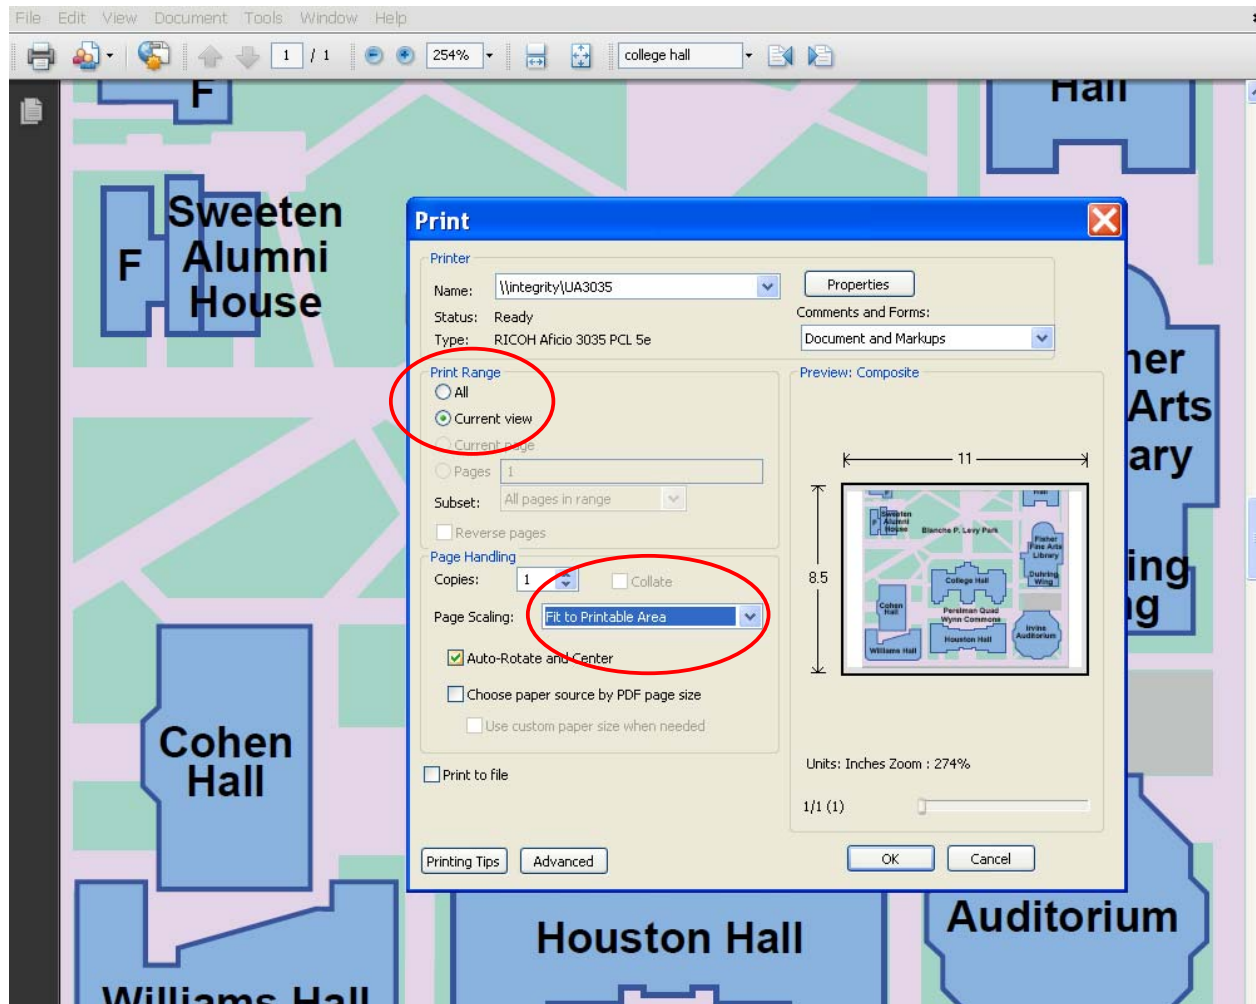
File Edit View Document Tools Window Help

1 / 1 254% college hall

F Hall

F Sweeten Alumni House

Print

Printer
Name: \\integrity\UA3035 Properties
Status: Ready Comments and Forms:
Type: RICOH Aficio 3035 PCL 5e Document and Markups

Print Range
All
Current view
Current page
Pages 1
Subset: All pages in range
Reverse pages

Page Handling
Copies: 1 Collate
Page Scaling: Fit to Printable Area
Auto-Rotate and Center
Choose paper source by PDF page size
Use custom paper size when needed

Print to file

Preview: Composite
11
8.5
Sweeten Alumni House Blanche P. Levy Park Hall Fisher Fine Arts Library College Hall Duhring Wing Cohen Hall Perelman Quad Wynn Commons Irvine Auditorium Houston Hall Williams Hall

Units: Inches Zoom : 274%
1/1 (1)

Printing Tips Advanced OK Cancel

ner Arts ary
ing ng

Cohen Hall

Houston Hall

Auditorium

Williams Hall